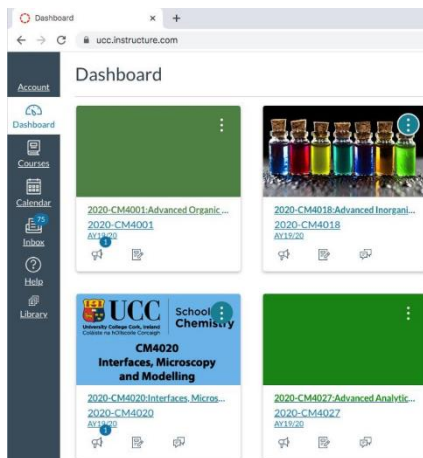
Dashboard × +

← → C ucc.instructure.com

Account

Dashboard

Courses

Calendar

75

Inbox

Help

Library

Dashboard

2020-CM4001:Advanced Organic...

2020-CM4001

AY19/20

1

2020-CM4018:Advanced Inorgani...

2020-CM4018

AY19/20

UCC

University College Cork, Ireland
Coláiste na hOllscoile Corcaigh

School of Chemistry

CM4020

Interfaces, Microscopy and Modelling

2020-CM4020:Interfaces, Micros...

2020-CM4020

AY19/20

1

2020-CM4027:Advanced Analytic...

2020-CM4027

AY19/20